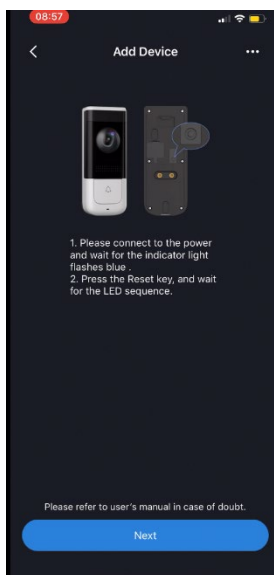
08:57

<

Add Device

...

1. Please connect to the power and wait for the indicator light flashes blue .
2. Press the Reset key, and wait for the LED sequence.

Please refer to user's manual in case of doubt.

Next